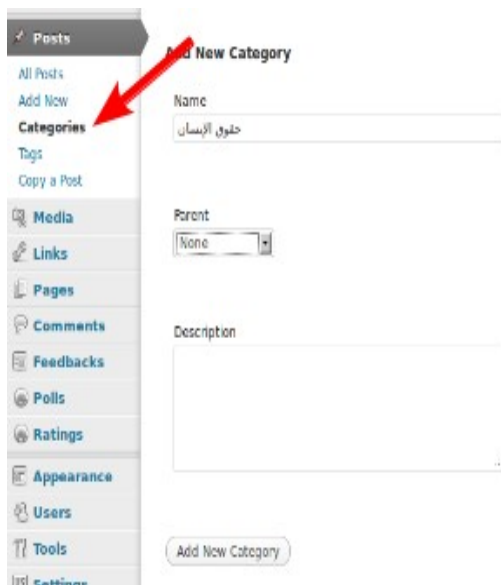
Posts
All Posts
Add New
Categories
Tags
Copy a Post
Media
Links
Pages
Comments
Feedbacks
Polls
Ratings
Appearance
Users
Tools
Settings

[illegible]d New Category
Name
حقوق الإنسان
Parent
None
Description
Add New Category